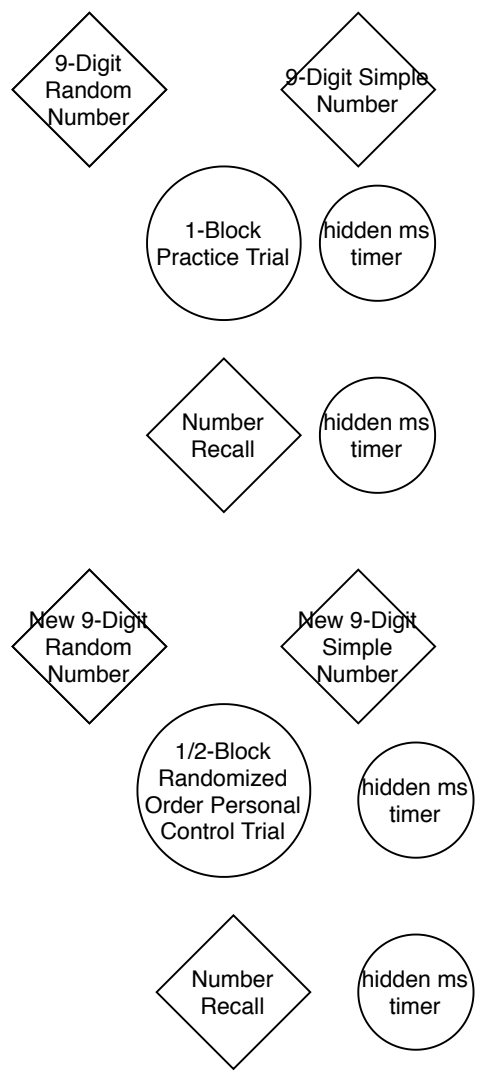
9-Digit Random Number

9-Digit Simple Number

1-Block Practice Trial

hidden ms timer

Number Recall

hidden ms timer

New 9-Digit Random Number

New 9-Digit Simple Number

1/2-Block Randomized Order Personal Control Trial

hidden ms timer

Number Recall

hidden ms timer